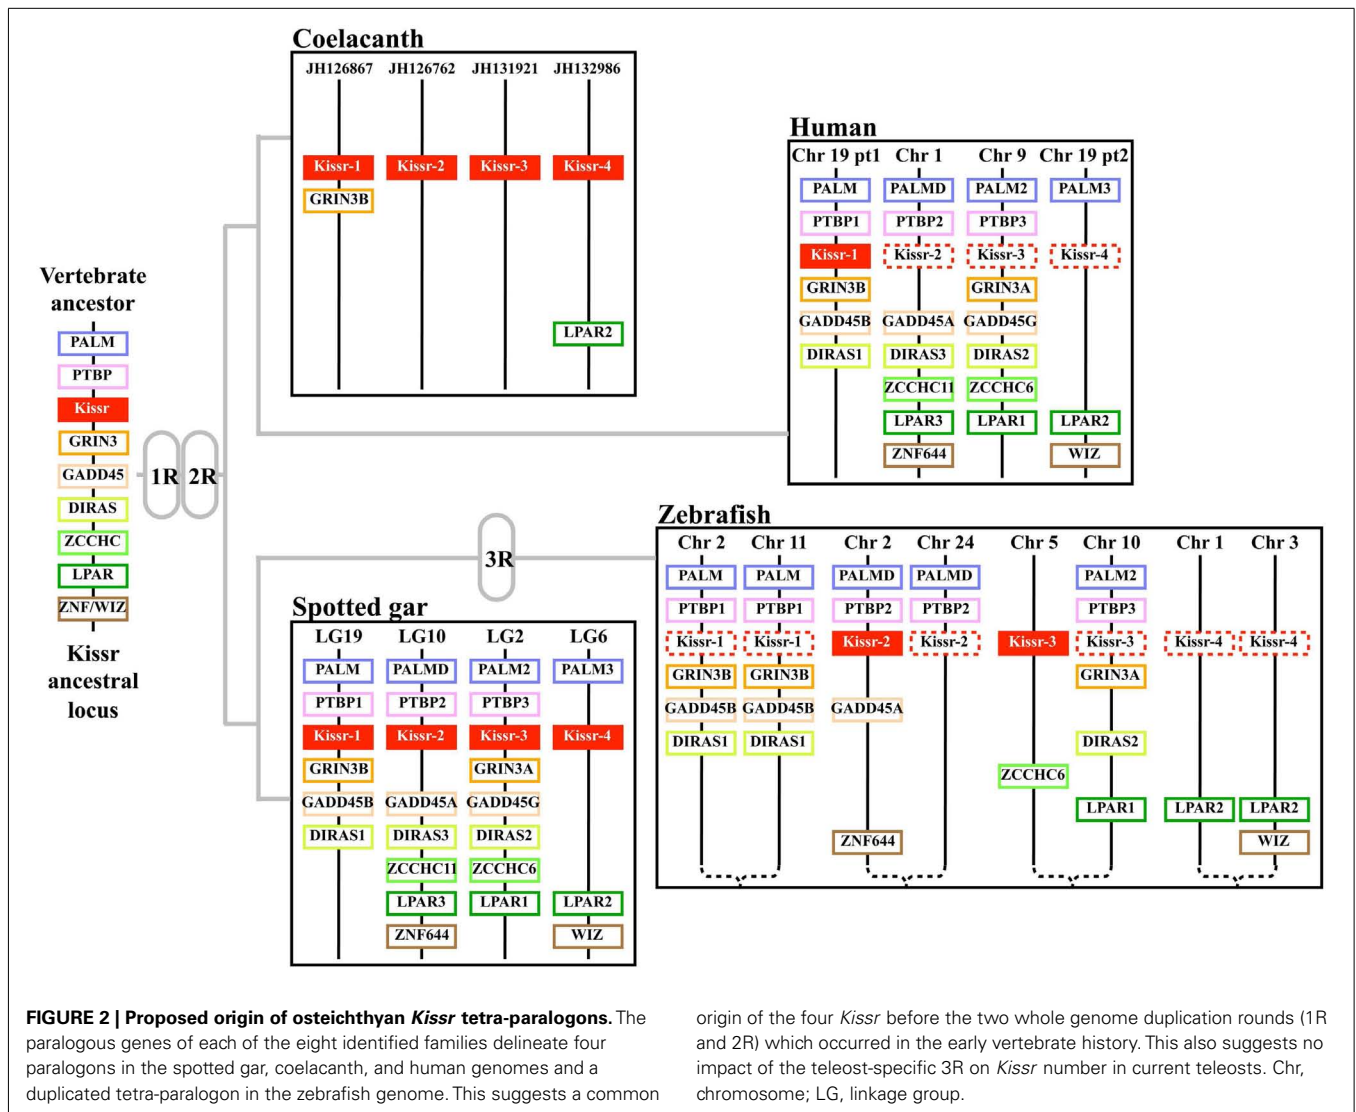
Coelacanth

JH126867 JH126762 JH131921 JH132986

Kissr-1 Kissr-2 Kissr-3 Kissr-4

GRIN3B

LPAR2

Human

Chr 19 pt1 Chr 1 Chr 9 Chr 19 pt2

PALM PALMD PALM2 PALM3

PTBP1 PTBP2 PTBP3

Kissr-1 Kissr-2 Kissr-3 Kissr-4

GRIN3B GRIN3A

GADD45B GADD45A GADD45G

DIRAS1 DIRAS3 DIRAS2

ZCCHC11 ZCCHC6

LPAR3 LPAR1 LPAR2

ZNF644 WIZ

Vertebrate ancestor

PALM

PTBP

Kissr

GRIN3

GADD45

DIRAS

ZCCHC

LPAR

ZNF/WIZ

Kissr ancestral locus

1R 2R

3R

Zebrafish

Chr 2 Chr 11 Chr 2 Chr 24 Chr 5 Chr 10 Chr 1 Chr 3

PALM PALM PALMD PALMD PALM2

PTBP1 PTBP1 PTBP2 PTBP2 PTBP3

Kissr-1 Kissr-1 Kissr-2 Kissr-2 Kissr-3 Kissr-3 Kissr-4 Kissr-4

GRIN3B GRIN3B GRIN3A

GADD45B GADD45B GADD45A

DIRAS1 DIRAS1 DIRAS2

ZCCHC6

LPAR1 LPAR2 LPAR2

ZNF644 WIZ

Spotted gar

LG19 LG10 LG2 LG6

PALM PALMD PALM2 PALM3

PTBP1 PTBP2 PTBP3

Kissr-1 Kissr-2 Kissr-3 Kissr-4

GRIN3B GRIN3A

GADD45B GADD45A GADD45G

DIRAS1 DIRAS3 DIRAS2

ZCCHC11 ZCCHC6

LPAR3 LPAR1 LPAR2

ZNF644 WIZ

FIGURE 2 | Proposed origin of osteichthyan Kissr tetra-paralogons. The paralogous genes of each of the eight identified families delineate four paralogons in the spotted gar, coelacanth, and human genomes and a duplicated tetra-paralogon in the zebrafish genome. This suggests a common origin of the four Kissr before the two whole genome duplication rounds (1R and 2R) which occurred in the early vertebrate history. This also suggests no impact of the teleost-specific 3R on Kissr number in current teleosts. Chr, chromosome; LG, linkage group.